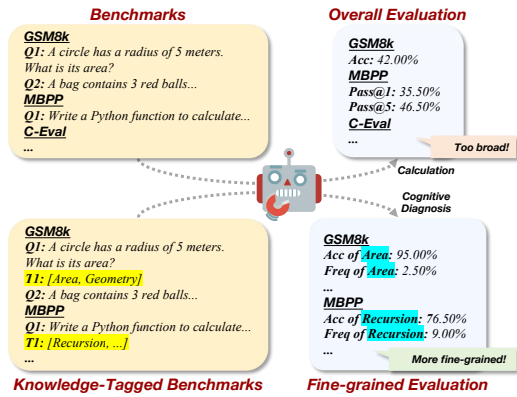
Benchmarks

GSM8k
Q1: A circle has a radius of 5 meters. What is its area?
Q2: A bag contains 3 red balls...
MBPP
Q1: Write a Python function to calculate...
C-Eval
...

Overall Evaluation

GSM8k
Acc: 42.00%
MBPP
Pass@1: 35.50%
Pass@5: 46.50%
C-Eval
...

Too broad!

Calculation

Cognitive Diagnosis

GSM8k
Q1: A circle has a radius of 5 meters. What is its area?
T1: [Area, Geometry]
Q2: A bag contains 3 red balls...
MBPP
Q1: Write a Python function to calculate...
T1: [Recursion, ...]
...

GSM8k
Acc of Area: 95.00%
Freq of Area: 2.50%
...
MBPP
Acc of Recursion: 76.50%
Freq of Recursion: 9.00%
...

More fine-grained!

Knowledge-Tagged Benchmarks

Fine-grained Evaluation